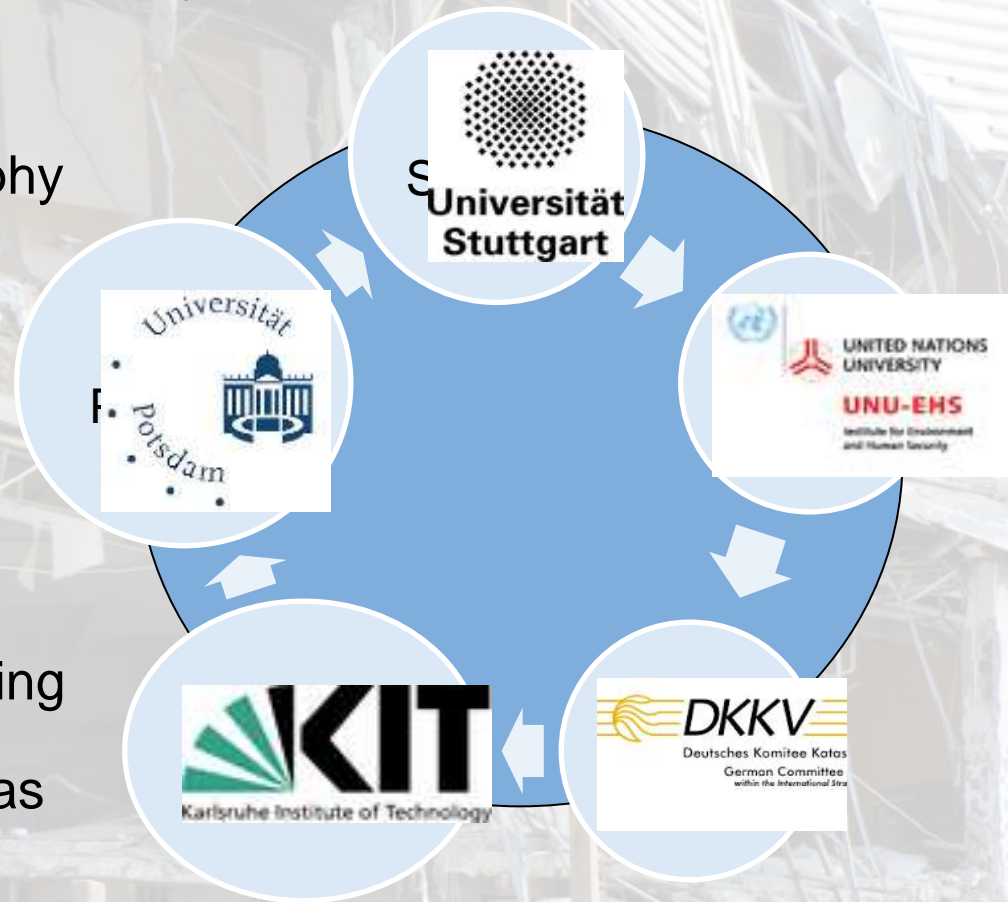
phy

ing

as

S

Universität Stuttgart

UNITED NATIONS UNIVERSITY

UNU-EHS

Institute for Environment and Human Security

DKKV

Deutsches Komitee Katas

German Committee

within the International Stra

KIT

Karlsruhe Institute of Technology

Universität Potsdam

P